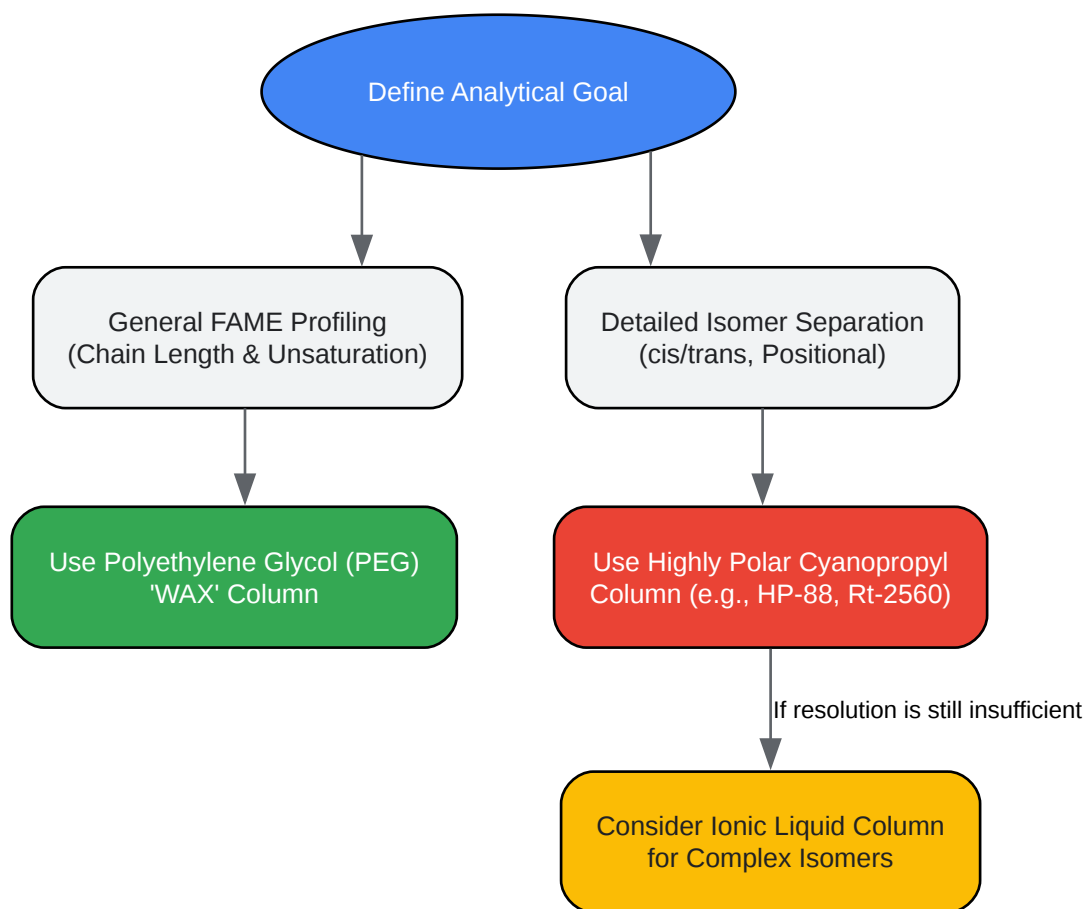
Define Analytical Goal

General FAME Profiling
(Chain Length & Unsaturation)

Detailed Isomer Separation
(cis/trans, Positional)

Use Polyethylene Glycol (PEG)
'WAX' Column

Use Highly Polar Cyanopropyl
Column (e.g., HP-88, Rt-2560)

If resolution is still insufficient

Consider Ionic Liquid Column
for Complex Isomers